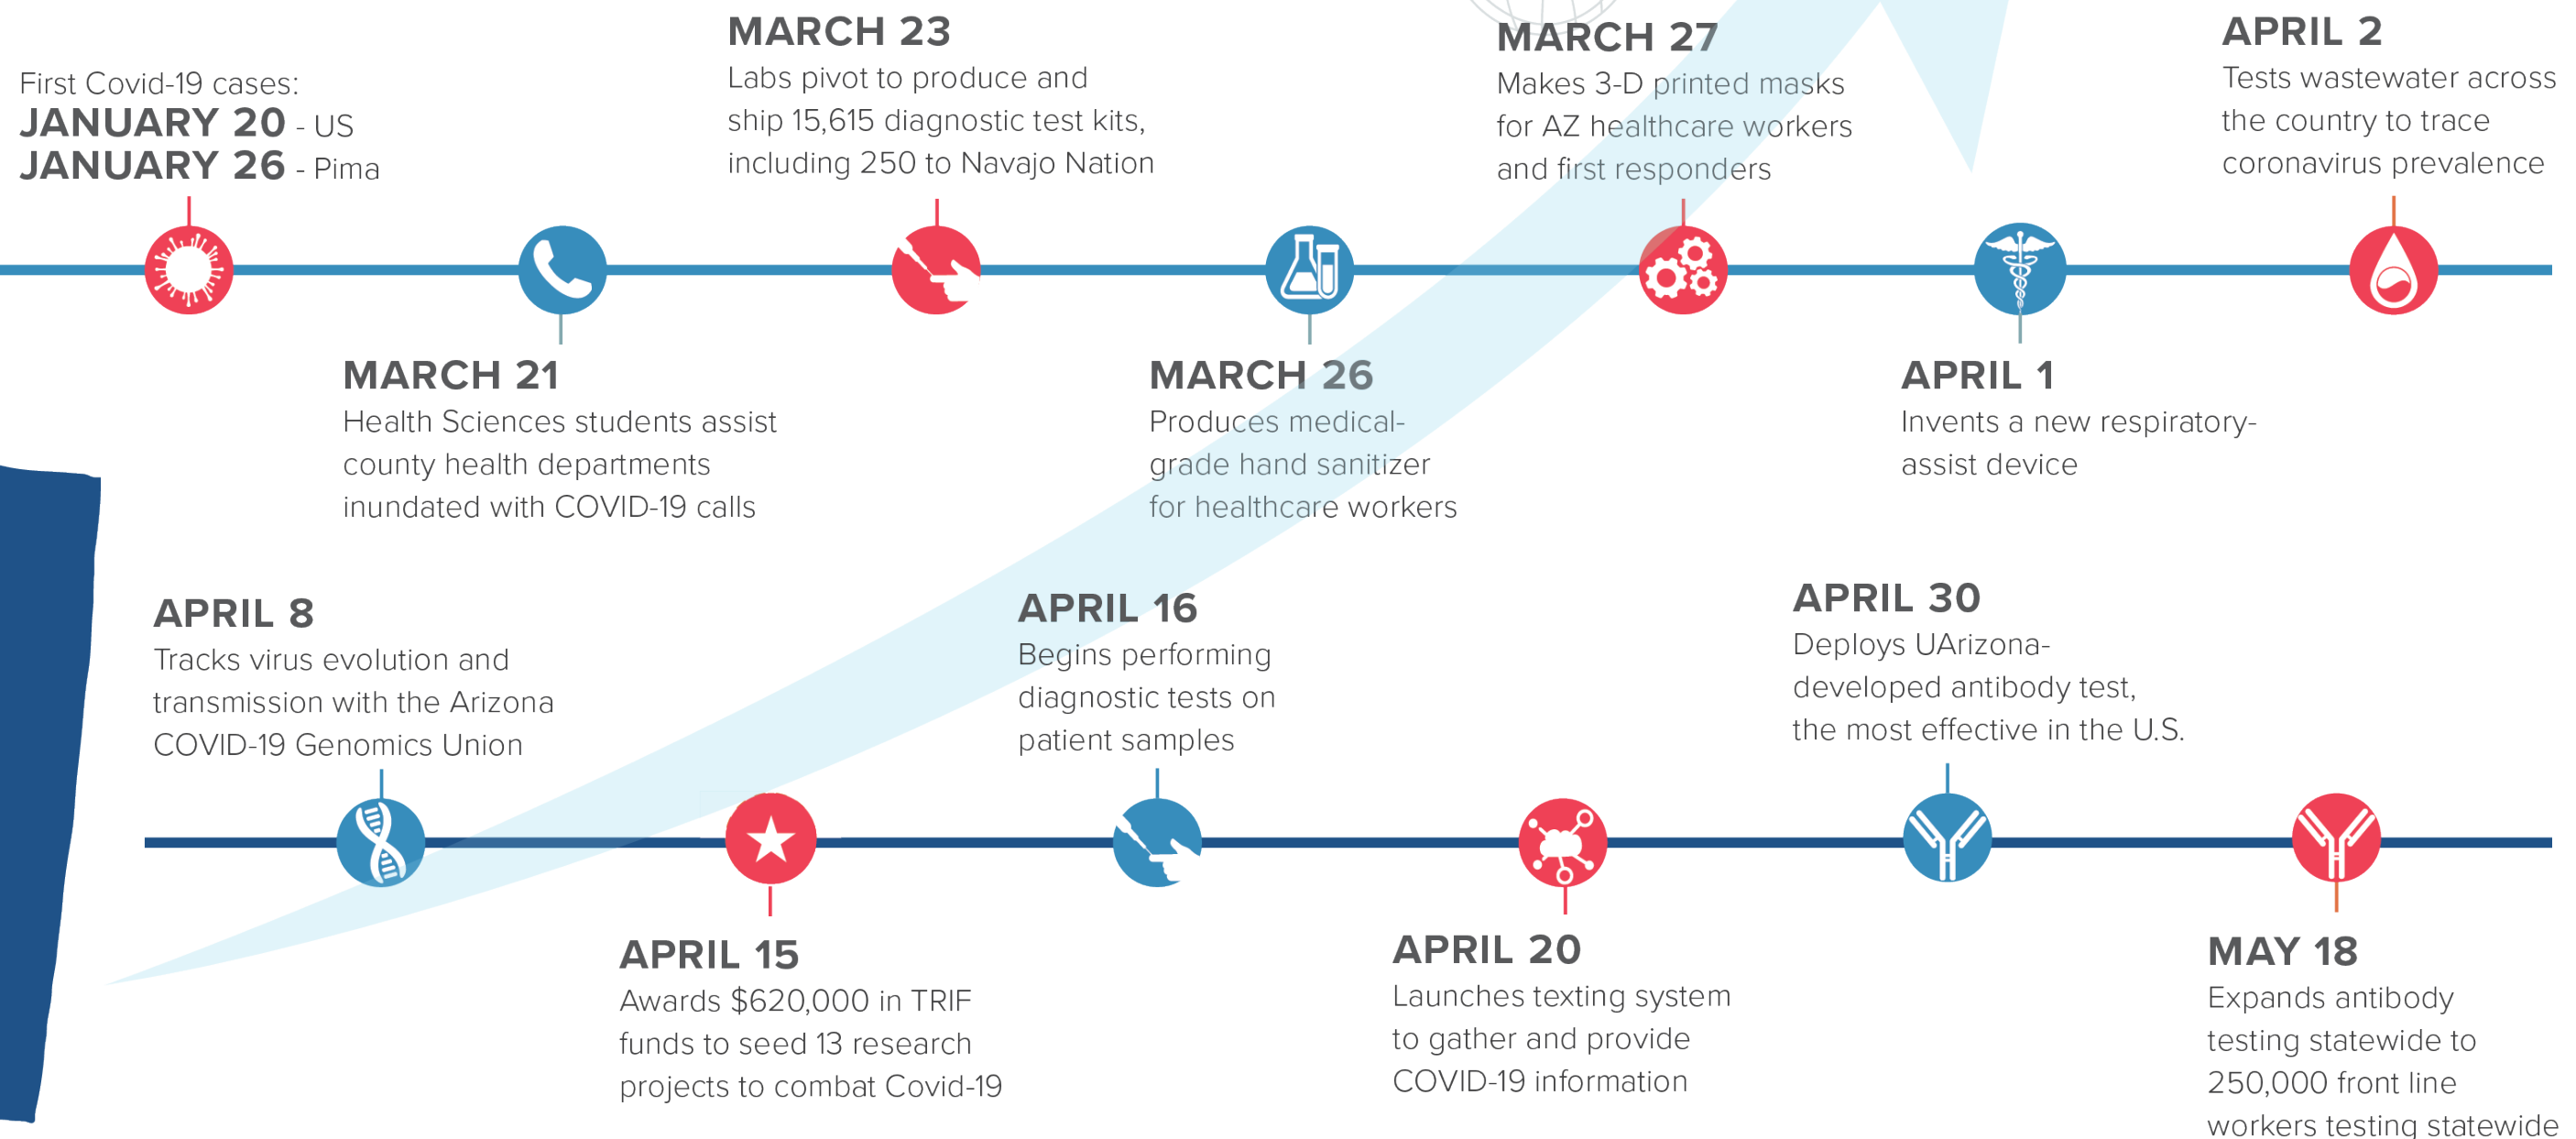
First Covid-19 cases:
**JANUARY 20** - US
**JANUARY 26** - Pima

MARCH 23
Labs pivot to produce and ship 15,615 diagnostic test kits, including 250 to Navajo Nation

MARCH 27
Makes 3-D printed masks for AZ healthcare workers and first responders

APRIL 2
Tests wastewater across the country to trace coronavirus prevalence

MARCH 21
Health Sciences students assist county health departments inundated with COVID-19 calls

MARCH 26
Produces medical-grade hand sanitizer for healthcare workers

APRIL 1
Invents a new respiratory-assist device

APRIL 8
Tracks virus evolution and transmission with the Arizona COVID-19 Genomics Union

APRIL 16
Begins performing diagnostic tests on patient samples

APRIL 30
Deploys UArizona-developed antibody test, the most effective in the U.S.

APRIL 15
Awards $620,000 in TRIF funds to seed 13 research projects to combat Covid-19

APRIL 20
Launches texting system to gather and provide COVID-19 information

MAY 18
Expands antibody testing statewide to 250,000 front line workers testing statewide